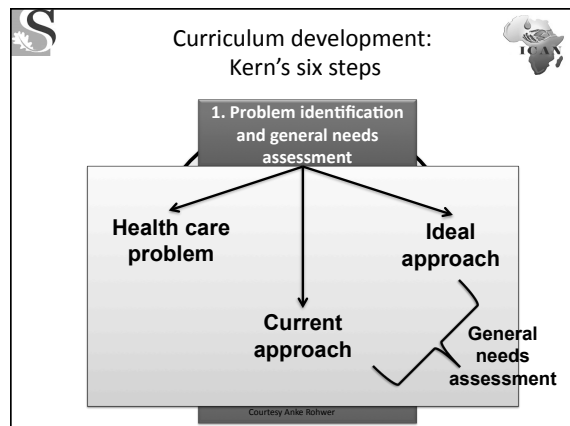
S

Curriculum development: Kern's six steps

ICAN

1. Problem identification and general needs assessment

Health care problem

Ideal approach

Current approach

General needs assessment

Courtesy Anke Rohwer